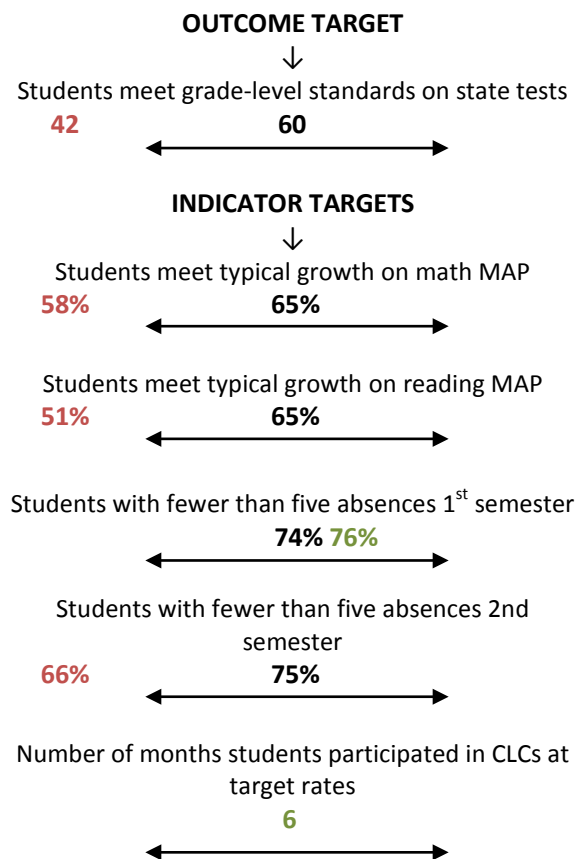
OUTCOME TARGET
↓
Students meet grade-level standards on state tests
42 60

INDICATOR TARGETS
↓
Students meet typical growth on math MAP
58% 65%

Students meet typical growth on reading MAP
51% 65%

Students with fewer than five absences 1$^{st}$ semester
74% 76%

Students with fewer than five absences 2nd semester
66% 75%

Number of months students participated in CLCs at target rates
6